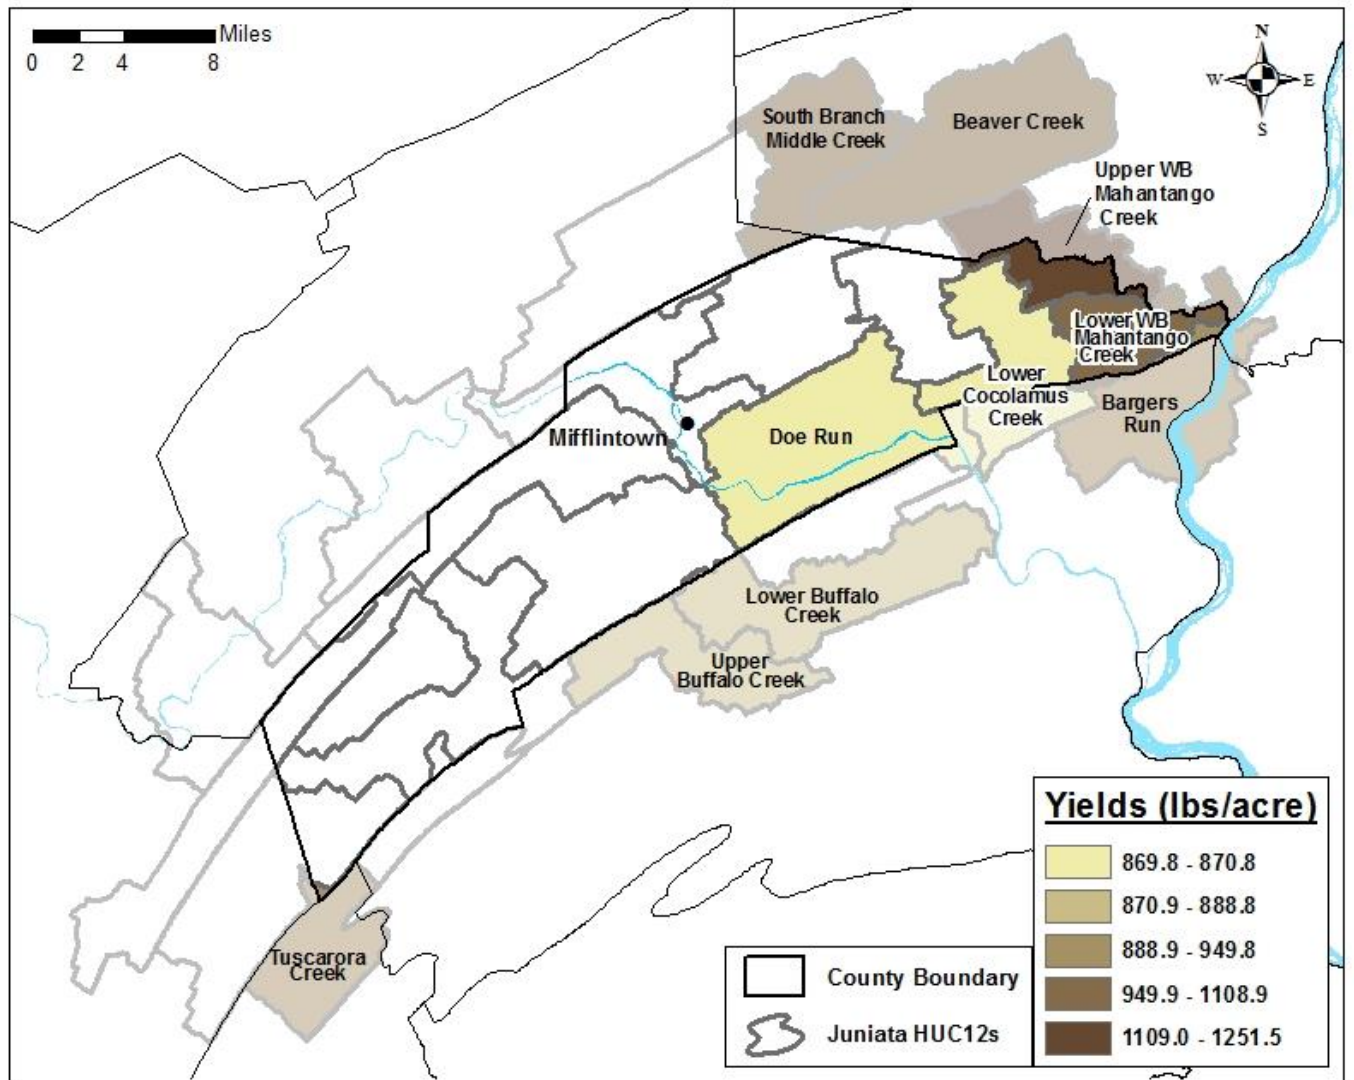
Miles
0 2 4 8

N
W E
S

South Branch Middle Creek

Beaver Creek

Upper WB Mahantango Creek

Lower WB Mahantango Creek

Lower Cocolamus Creek

Bargers Run

Mifflintown

Doe Run

Lower Buffalo Creek

Upper Buffalo Creek

Tuscarora Creek

Yields (lbs/acre)
869.8 - 870.8
870.9 - 888.8
888.9 - 949.8
949.9 - 1108.9
1109.0 - 1251.5

County Boundary
Juniata HUC12s